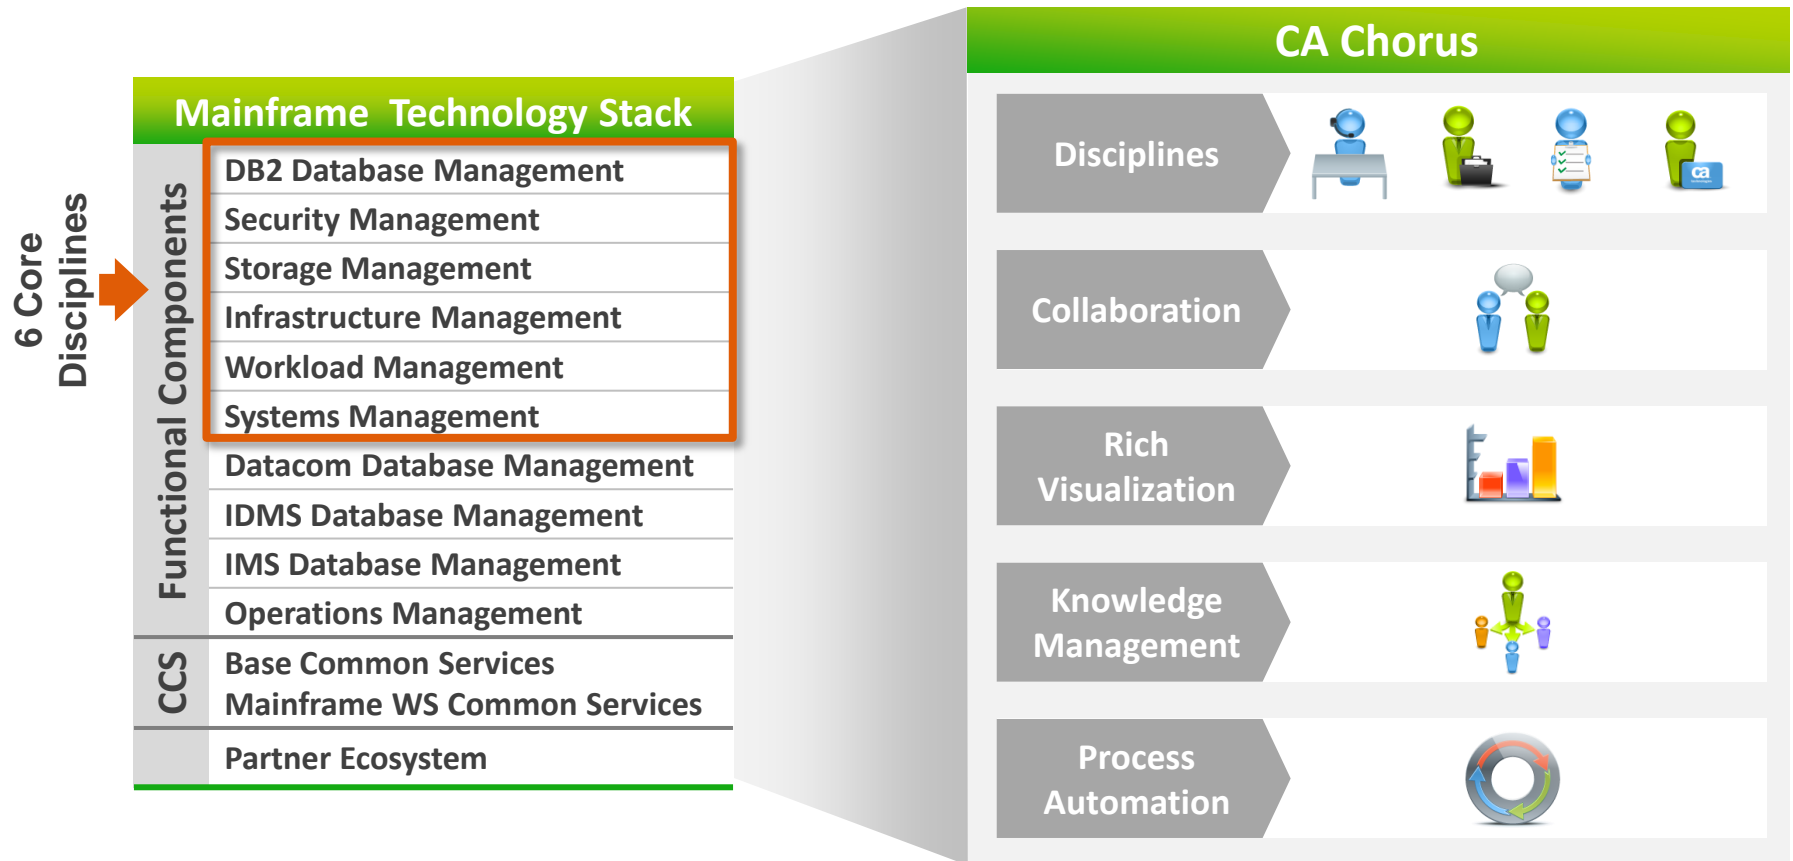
6 Core Disciplines

Mainframe Technology Stack

Functional Components

DB2 Database Management
Security Management
Storage Management
Infrastructure Management
Workload Management
Systems Management
Datacom Database Management
IDMS Database Management
IMS Database Management
Operations Management

CCS

Base Common Services
Mainframe WS Common Services

Partner Ecosystem

CA Chorus

Disciplines

Collaboration

Rich Visualization

Knowledge Management

Process Automation